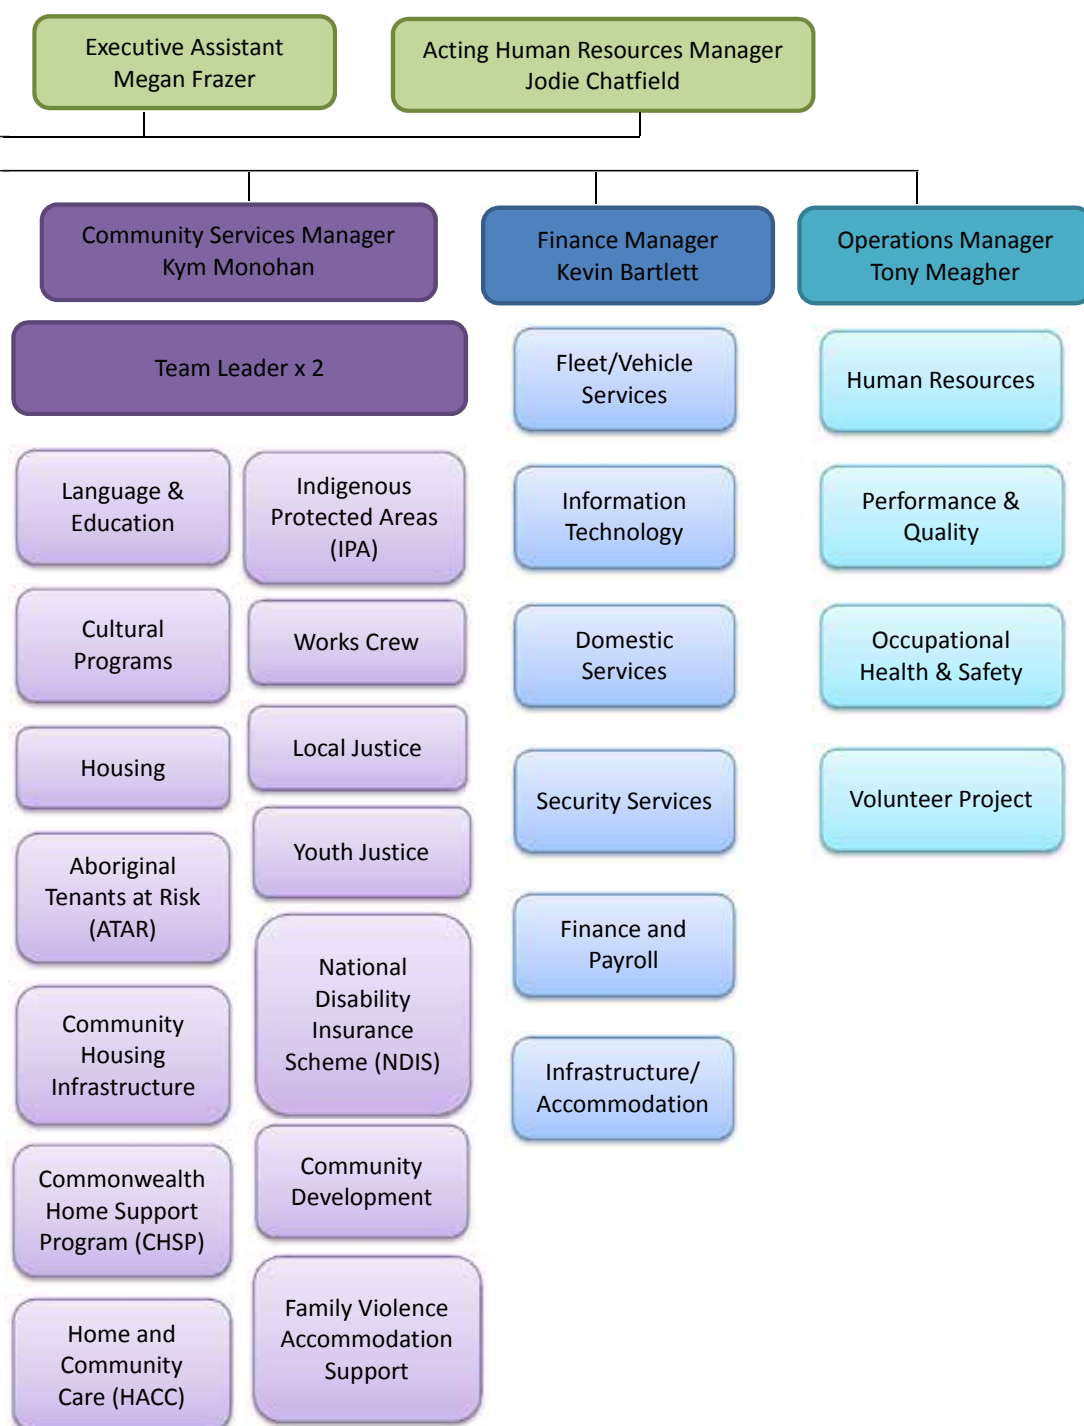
Executive Assistant
Megan Frazer

Acting Human Resources Manager
Jodie Chatfield

Community Services Manager
Kym Monohan

Finance Manager
Kevin Bartlett

Operations Manager
Tony Meagher

Team Leader x 2

Language & Education

Indigenous Protected Areas (IPA)

Cultural Programs

Works Crew

Housing

Local Justice

Youth Justice

Aboriginal Tenants at Risk (ATAR)

National Disability Insurance Scheme (NDIS)

Community Housing Infrastructure

Community Development

Commonwealth Home Support Program (CHSP)

Family Violence Accommodation Support

Home and Community Care (HACC)

Fleet/Vehicle Services

Information Technology

Domestic Services

Security Services

Finance and Payroll

Infrastructure/ Accommodation

Human Resources

Performance & Quality

Occupational Health & Safety

Volunteer Project